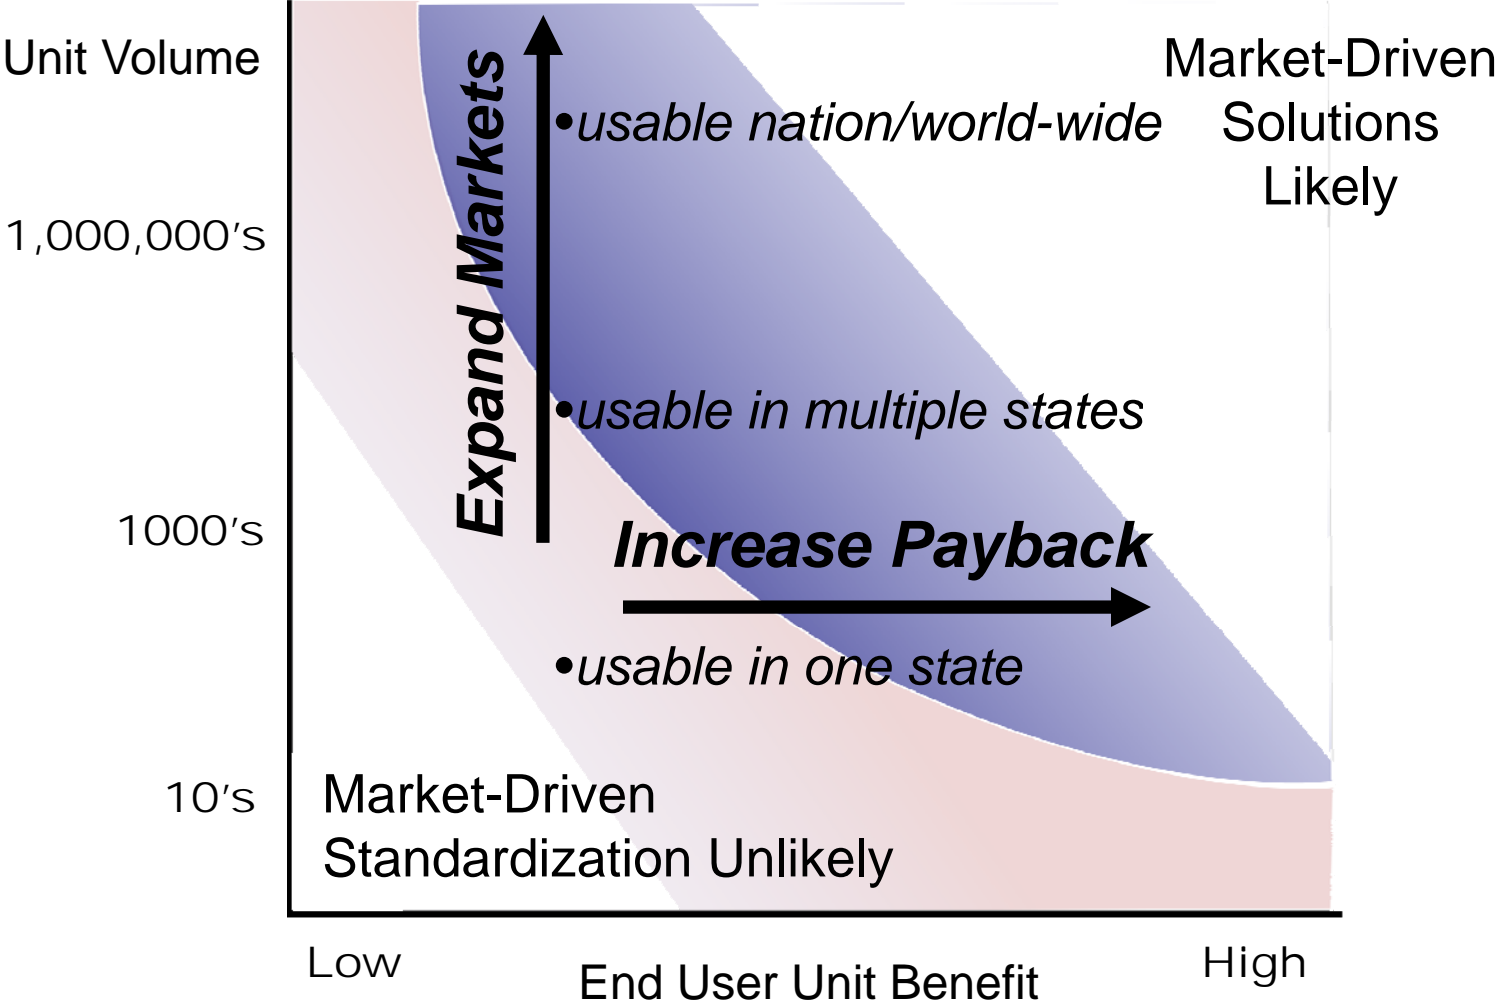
Unit Volume

1,000,000's

1000's

10's

Market-Driven Solutions Likely

Expand Markets

•usable nation/world-wide

•usable in multiple states

Increase Payback

•usable in one state

Market-Driven Standardization Unlikely

Low

End User Unit Benefit

High